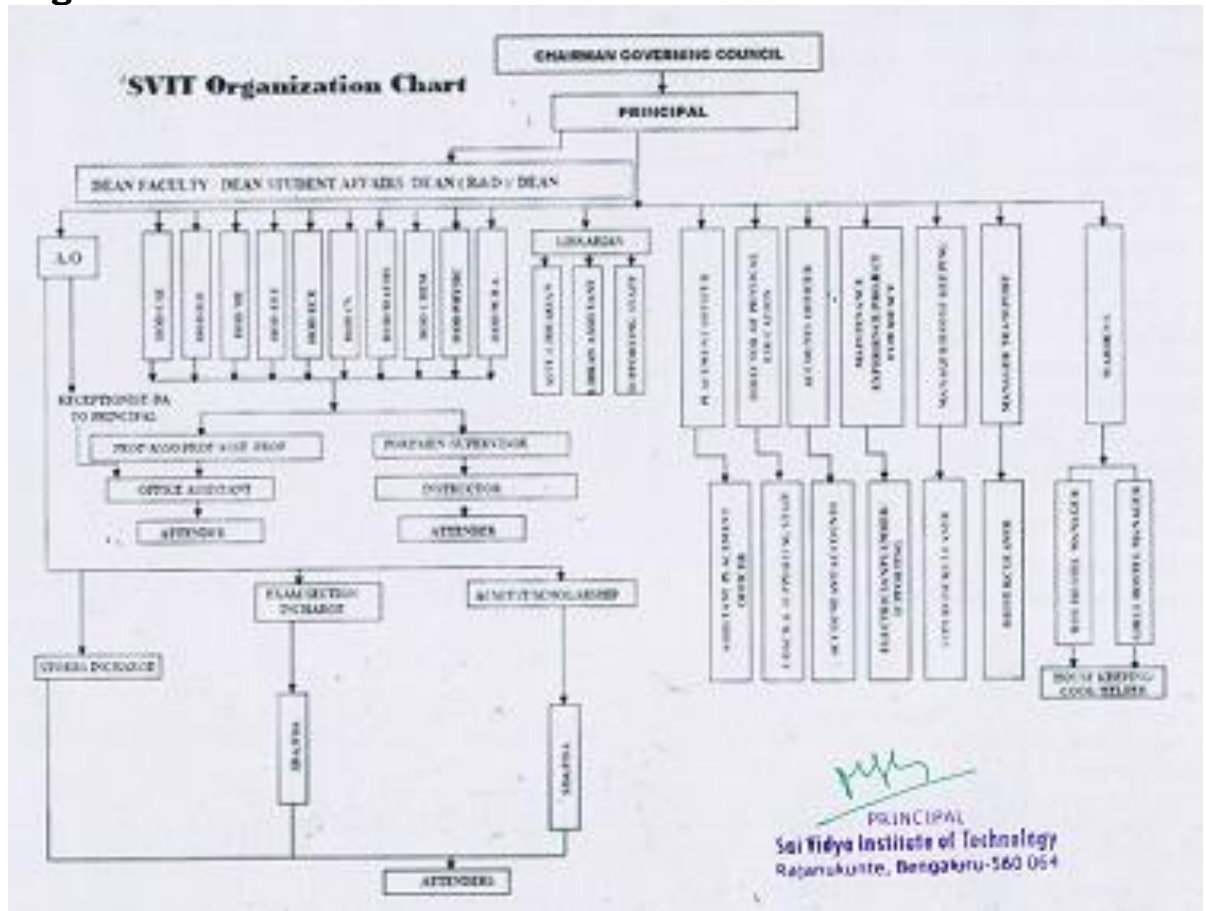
SVIT Organization Chart

CHAIRMAN GOVERNING COUNCIL

PRINCIPAL

DEAN FACULTY DEAN STUDENT AFFAIRS DEAN (R&D) / DEAN

A.O

HOD CSE

HOD ECE

HOD ME

HOD EEE

HOD ISE

HOD CV

HOD MATHS

HOD CHEM

HOD PHYSIC

HOD MBA

LIBRARIAN

ASST LIBRARIAN

LIBRARY ASSISTANT

SUPPORTING STAFF

PLACEMENT OFFICER

DIRECTOR OF PHYSICAL EDUCATION

ACCOUNTS OFFICER

MAINTENANCE ENGINEER / PROJECT ENGINEER

MANAGER HOUSE KEEPING

MANAGER TRANSPORT

WARDEN

RECEPTIONIST /PA TO PRINCIPAL

PROF/ASSO PROF/ASST. PROF

OFFICE ASSISTANT

ATTENDER

FOREMEN/ SUPERVISOR

INSTRUCTOR

ATTENDER

ASSISTANT PLACEMENT OFFICER

COACH & SUPPORTING STAFF

ACCOUNTANT/ACCOUNTS

ELECTRICIAN/PLUMBER (SUPPORTING)

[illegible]

DRIVER/CLEANER

BOYS HOSTEL MANAGER

GIRLS HOSTEL MANAGER

HOUSE KEEPING/ COOK/ HELPER

STORES INCHARGE

EXAM SECTION INCHARGE

ADMIN/SCHOLARSHIP

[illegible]

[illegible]

ATTENDERS

PRINCIPAL
Sai Vidya Institute of Technology
Rajanukunte, Bengaluru-560 064